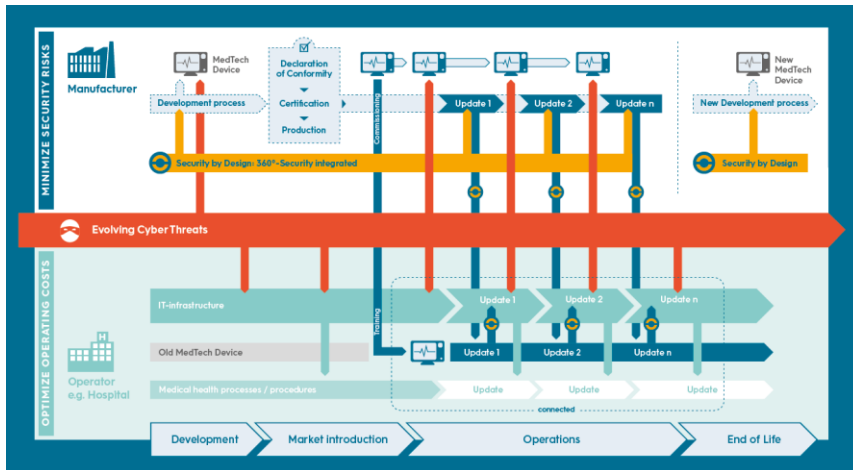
MINIMIZE SECURITY RISKS

Manufacturer

MedTech Device

Declaration of Conformity

Certification

Production

Development process

Commissioning

Update 1

Update 2

Update n

New MedTech Device

New Development process

Security by Design: 360°-Security integrated

Security by Design

Evolving CyberThreats

OPTIMIZE OPERATING COSTS

Operator e.g. Hospital

IT-infrastructure

Training

Update 1

Update 2

Update n

Old MedTech Device

Update 1

Update 2

Update n

Medical health processes / procedures

Update

Update

Update

connected

Development

Market introduction

Operations

End of Life